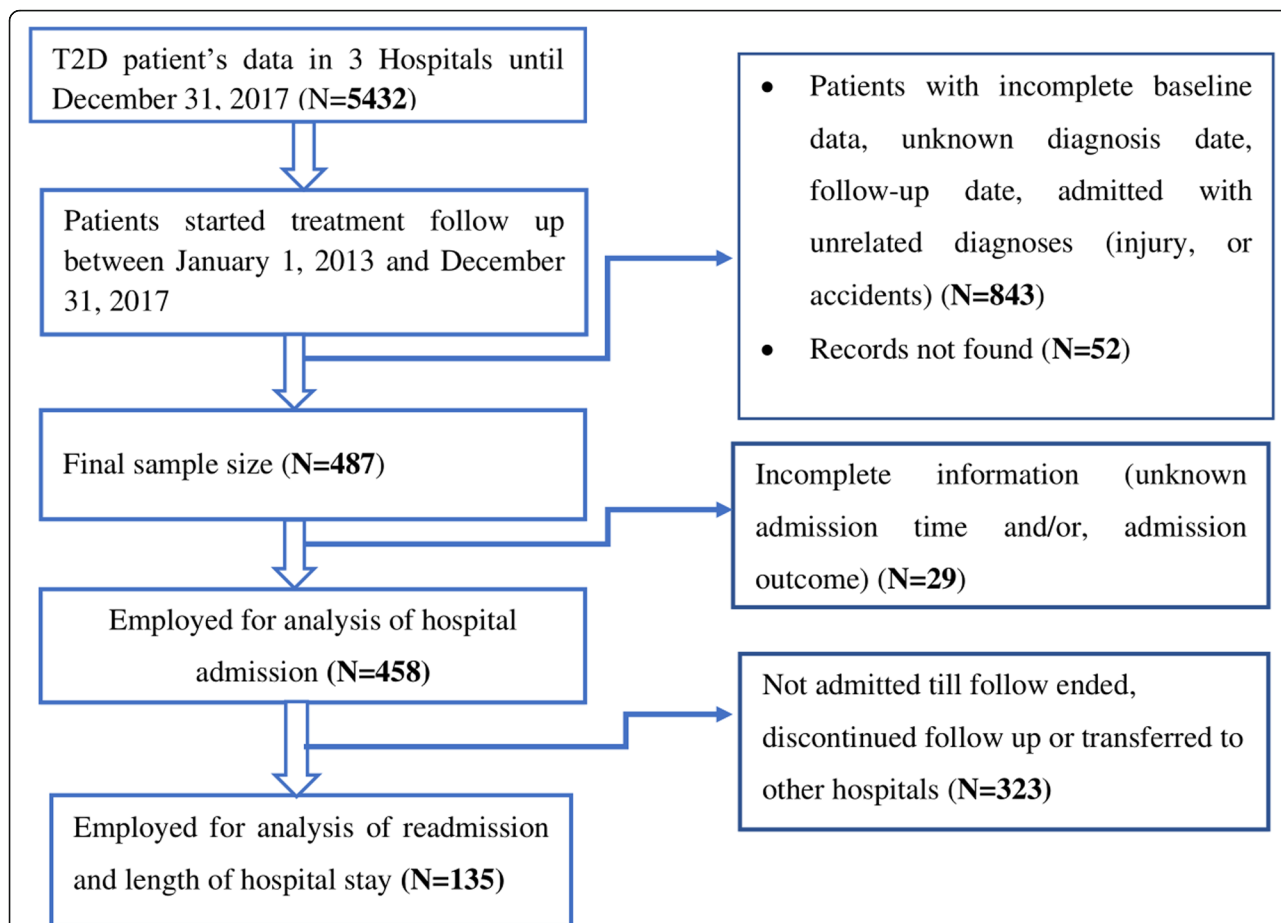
T2D patient's data in 3 Hospitals until December 31, 2017 (N=5432)

Patients started treatment follow up between January 1, 2013 and December 31, 2017

- Patients with incomplete baseline data, unknown diagnosis date, follow-up date, admitted with unrelated diagnoses (injury, or accidents) (N=843)
- Records not found (N=52)

Final sample size (N=487)

Incomplete information (unknown admission time and/or, admission outcome) (N=29)

Employed for analysis of hospital admission (N=458)

Not admitted till follow ended, discontinued follow up or transferred to other hospitals (N=323)

Employed for analysis of readmission and length of hospital stay (N=135)